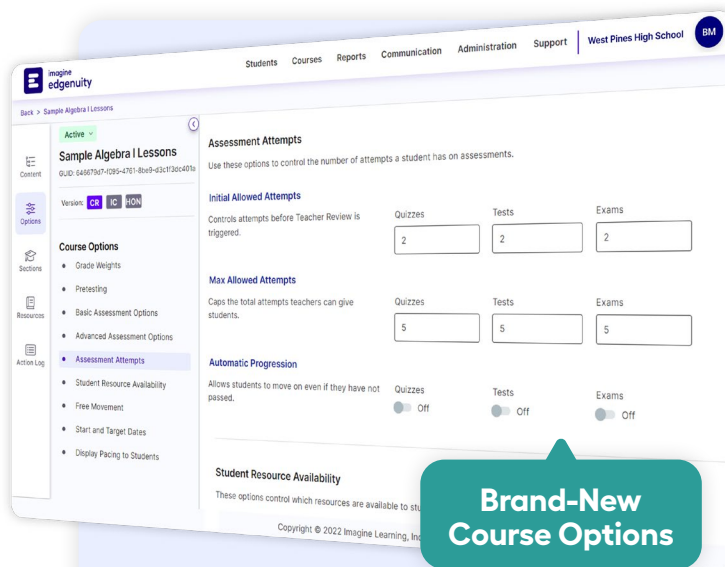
Imagine edgenuity

Students Courses Reports Communication Administration Support West Pines High School BM

Back > Sample Algebra I Lessons

Active

Sample Algebra I Lessons

GUID: 646679d7-f095-4761-8be9-d3c1f3dc401a

Version: CR IC HON

Content

Options

Sections

Resources

Action Log

Course Options

Grade Weights

Pretesting

Basic Assessment Options

Advanced Assessment Options

Assessment Attempts

Student Resource Availability

Free Movement

Start and Target Dates

Display Pacing to Students

Assessment Attempts

Use these options to control the number of attempts a student has on assessments.

Initial Allowed Attempts

Controls attempts before Teacher Review is triggered.

| Quizzes | Tests | Exams |
|---|---|---|
| 2 | 2 | 2 |

Max Allowed Attempts

Caps the total attempts teachers can give students.

| Quizzes | Tests | Exams |
|---|---|---|
| 5 | 5 | 5 |

Automatic Progression

Allows students to move on even if they have not passed.

| Quizzes | Tests | Exams |
|---|---|---|
| Off | Off | Off |

Student Resource Availability

These options control which resources are available to stu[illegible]

Copyright © 2022 Imagine Learning, Inc

Brand-New Course Options